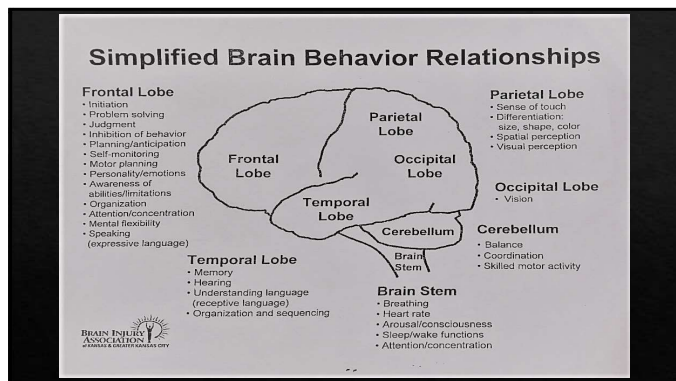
Simplified Brain Behavior Relationships

Frontal Lobe
• Initiation
• Problem solving
• Judgment
• Inhibition of behavior
• Planning/anticipation
• Self-monitoring
• Motor planning
• Personality/emotions
• Awareness of abilities/limitations
• Organization
• Attention/concentration
• Mental flexibility
• Speaking (expressive language)

Parietal Lobe
Frontal Lobe
Occipital Lobe
Temporal Lobe
Cerebellum
Brain Stem

Parietal Lobe
• Sense of touch
• Differentiation: size, shape, color
• Spatial perception
• Visual perception

Occipital Lobe
• Vision

Cerebellum
• Balance
• Coordination
• Skilled motor activity

Temporal Lobe
• Memory
• Hearing
• Understanding language (receptive language)
• Organization and sequencing

Brain Stem
• Breathing
• Heart rate
• Arousal/consciousness
• Sleep/wake functions
• Attention/concentration

Brain Injury Association of Kansas & Greater Kansas City